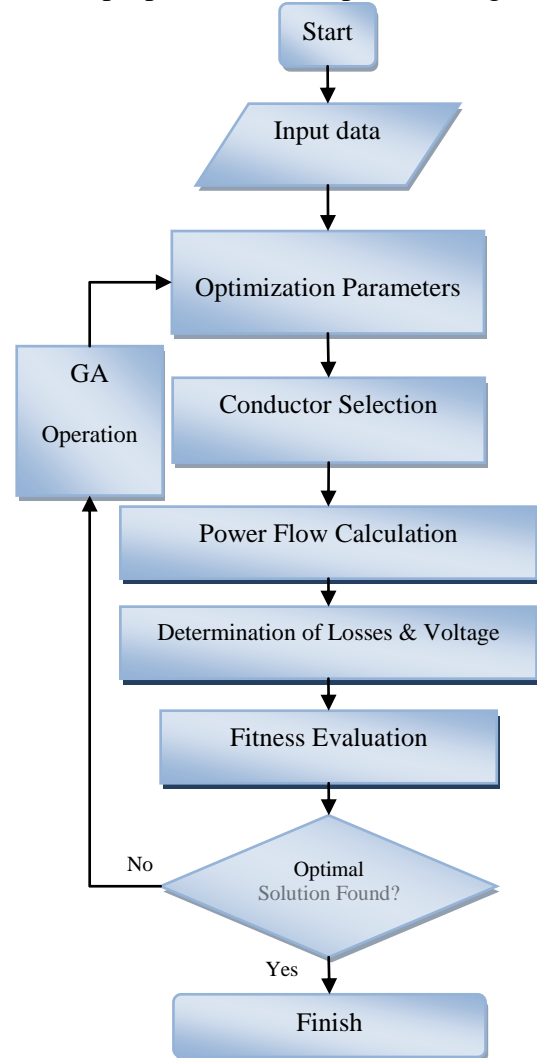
Start

Input data

Optimization Parameters

GA

Operation

Conductor Selection

Power Flow Calculation

Determination of Losses & Voltage

Fitness Evaluation

No

Optimal

Solution Found?

Yes

Finish